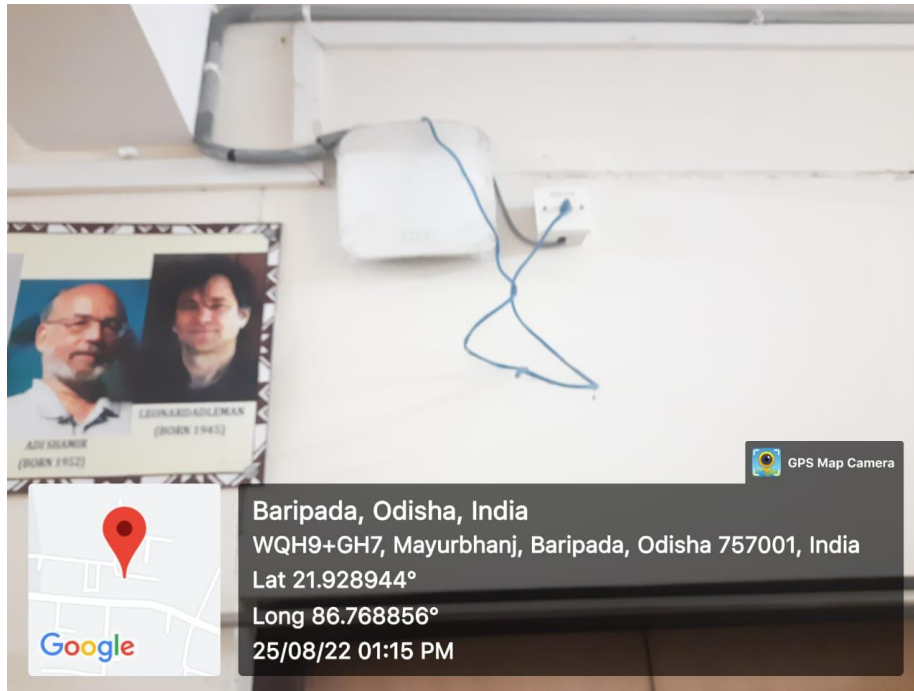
ADI SHAMIR
(BORN 1952)

LEONARDADLEMAN
(BORN 1945)

GPS Map Camera

Baripada, Odisha, India
WQH9+GH7, Mayurbhanj, Baripada, Odisha 757001, India
Lat 21.928944°
Long 86.768856°
25/08/22 01:15 PM

Google